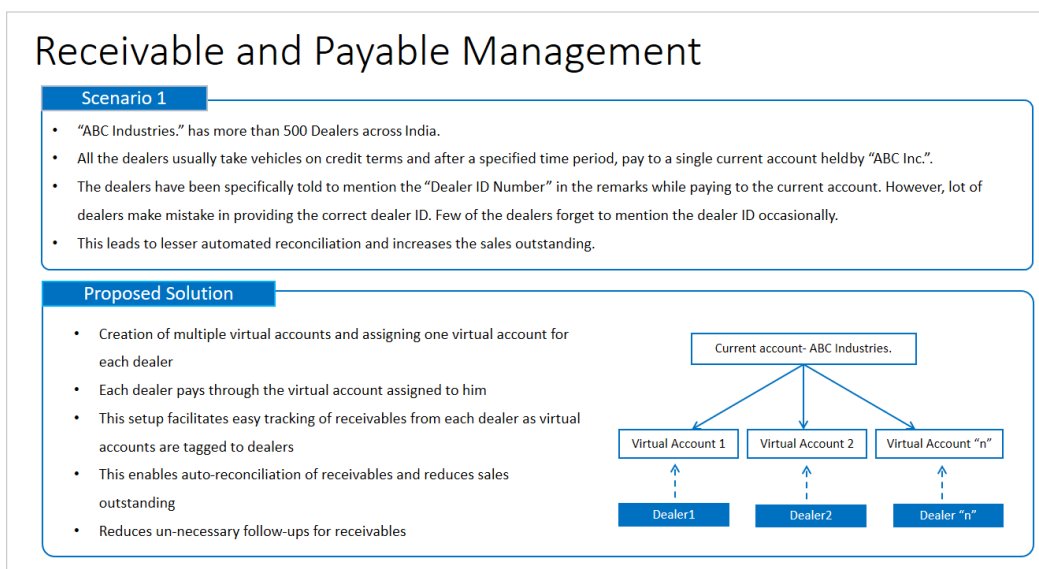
Receivable and Payable Management

Scenario 1

- “ABC Industries.” has more than 500 Dealers across India.
- All the dealers usually take vehicles on credit terms and after a specified time period, pay to a single current account heldby “ABC Inc.”.
- The dealers have been specifically told to mention the “Dealer ID Number” in the remarks while paying to the current account. However, lot of dealers make mistake in providing the correct dealer ID. Few of the dealers forget to mention the dealer ID occasionally.
- This leads to lesser automated reconciliation and increases the sales outstanding.

Proposed Solution

- Creation of multiple virtual accounts and assigning one virtual account for each dealer
- Each dealer pays through the virtual account assigned to him
- This setup facilitates easy tracking of receivables from each dealer as virtual accounts are tagged to dealers
- This enables auto-reconciliation of receivables and reduces sales outstanding
- Reduces un-necessary follow-ups for receivables

Current account- ABC Industries.

Virtual Account 1
Virtual Account 2
Virtual Account “n”

Dealer1
Dealer2
Dealer “n”